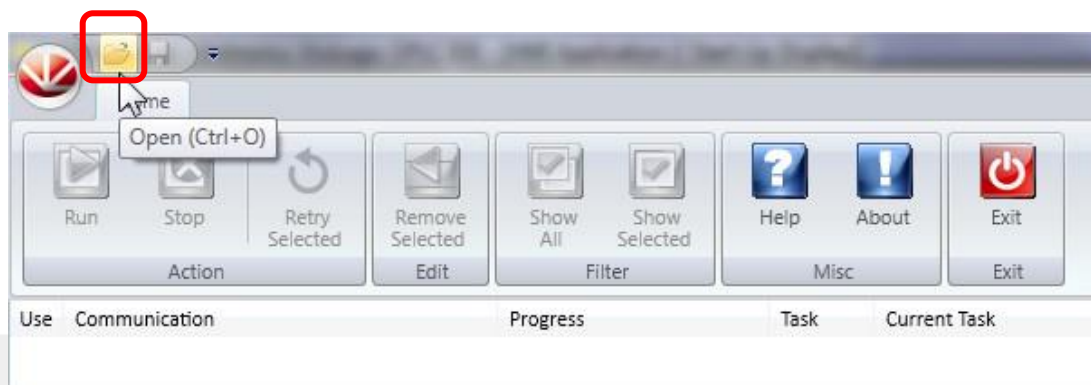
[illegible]

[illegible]me

Open (Ctrl+O)

Run Stop Retry Selected
Action

Remove Selected
Edit

Show All Show Selected
Filter

Help About
Misc

Exit
Exit

| Use | Communication | Progress | Task | Current Task |
|---|---|---|---|---|